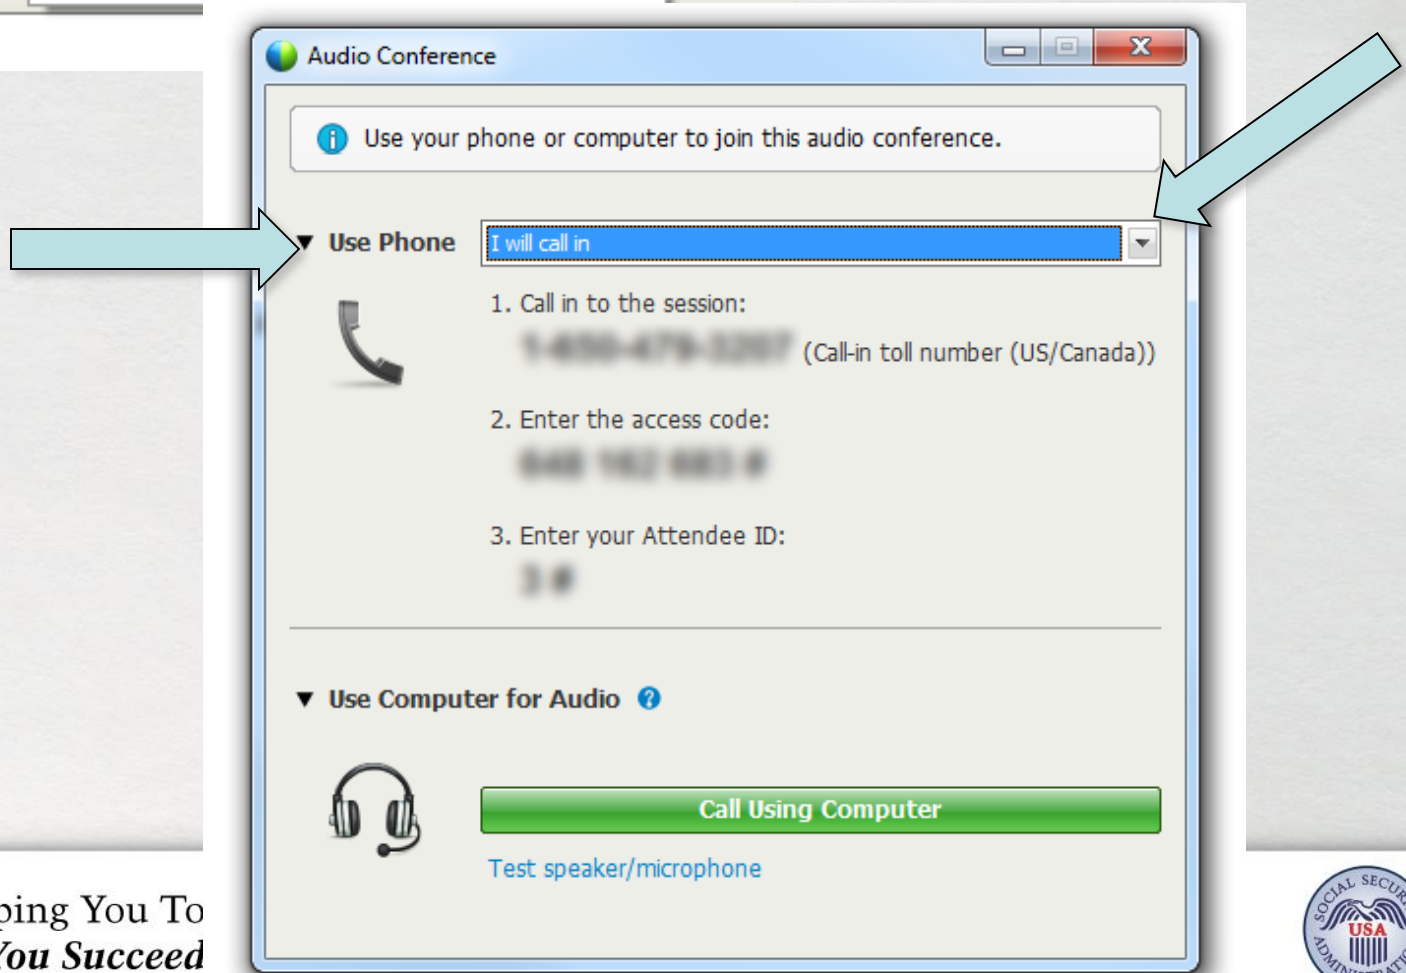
Audio Conference

Use your phone or computer to join this audio conference.

Use Phone

I will call in

1. Call in to the session:

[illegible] (Call-in toll number (US/Canada))

2. Enter the access code:

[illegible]

3. Enter your Attendee ID:

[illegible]

Use Computer for Audio

Call Using Computer

Test speaker/microphone

ping You To
You Succeed

SOCIAL SECUR
USA
ADMINISTRATI